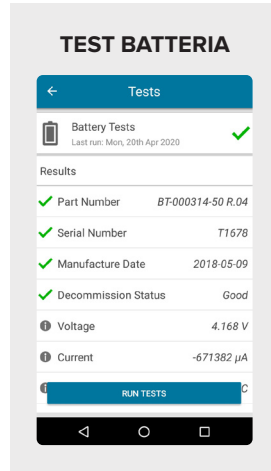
TEST BATTERIA

←  Tests

Battery Tests
Last run: Mon, 20th Apr 2020

Results

Part Number  BT-000314-50 R.04

Serial Number  T1678

Manufacture Date  2018-05-09

Decommission Status  Good

Voltage  4.168 V

Current  -671382 μA

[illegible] C

RUN TESTS